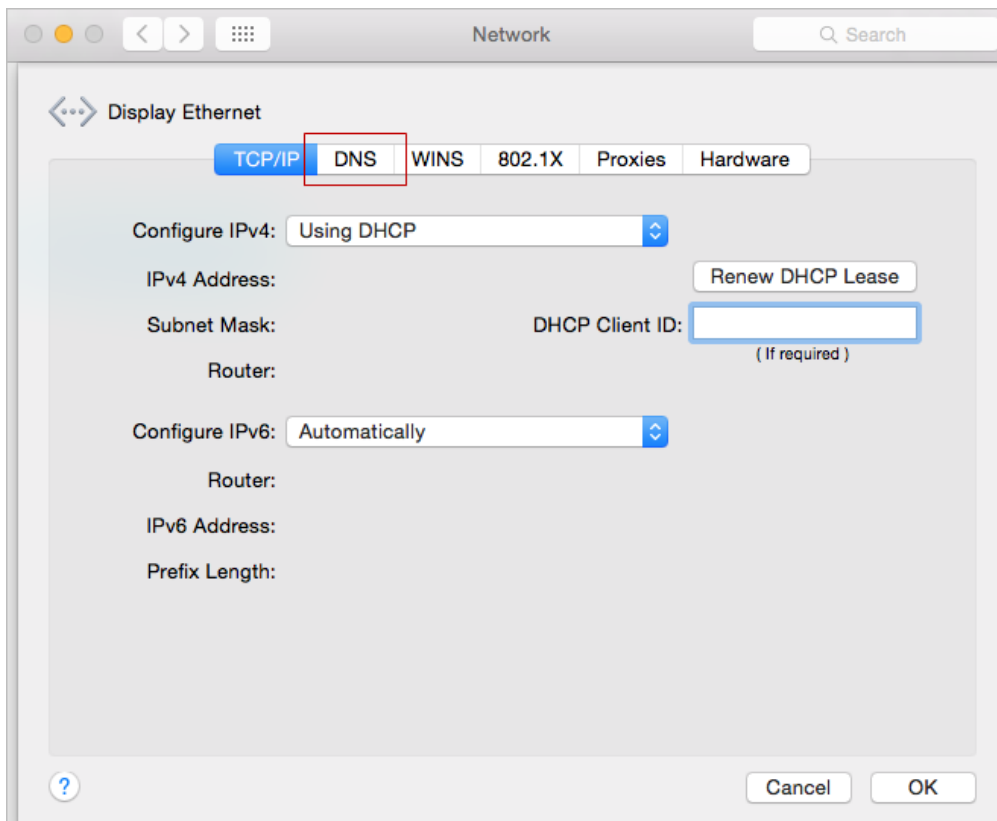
Network

Search

Display Ethernet

TCP/IP DNS WINS 802.1X Proxies Hardware

Configure IPv4: Using DHCP

IPv4 Address:

Renew DHCP Lease

Subnet Mask:

DHCP Client ID:

( If required )

Router:

Configure IPv6: Automatically

Router:

IPv6 Address:

Prefix Length:

?

Cancel

OK